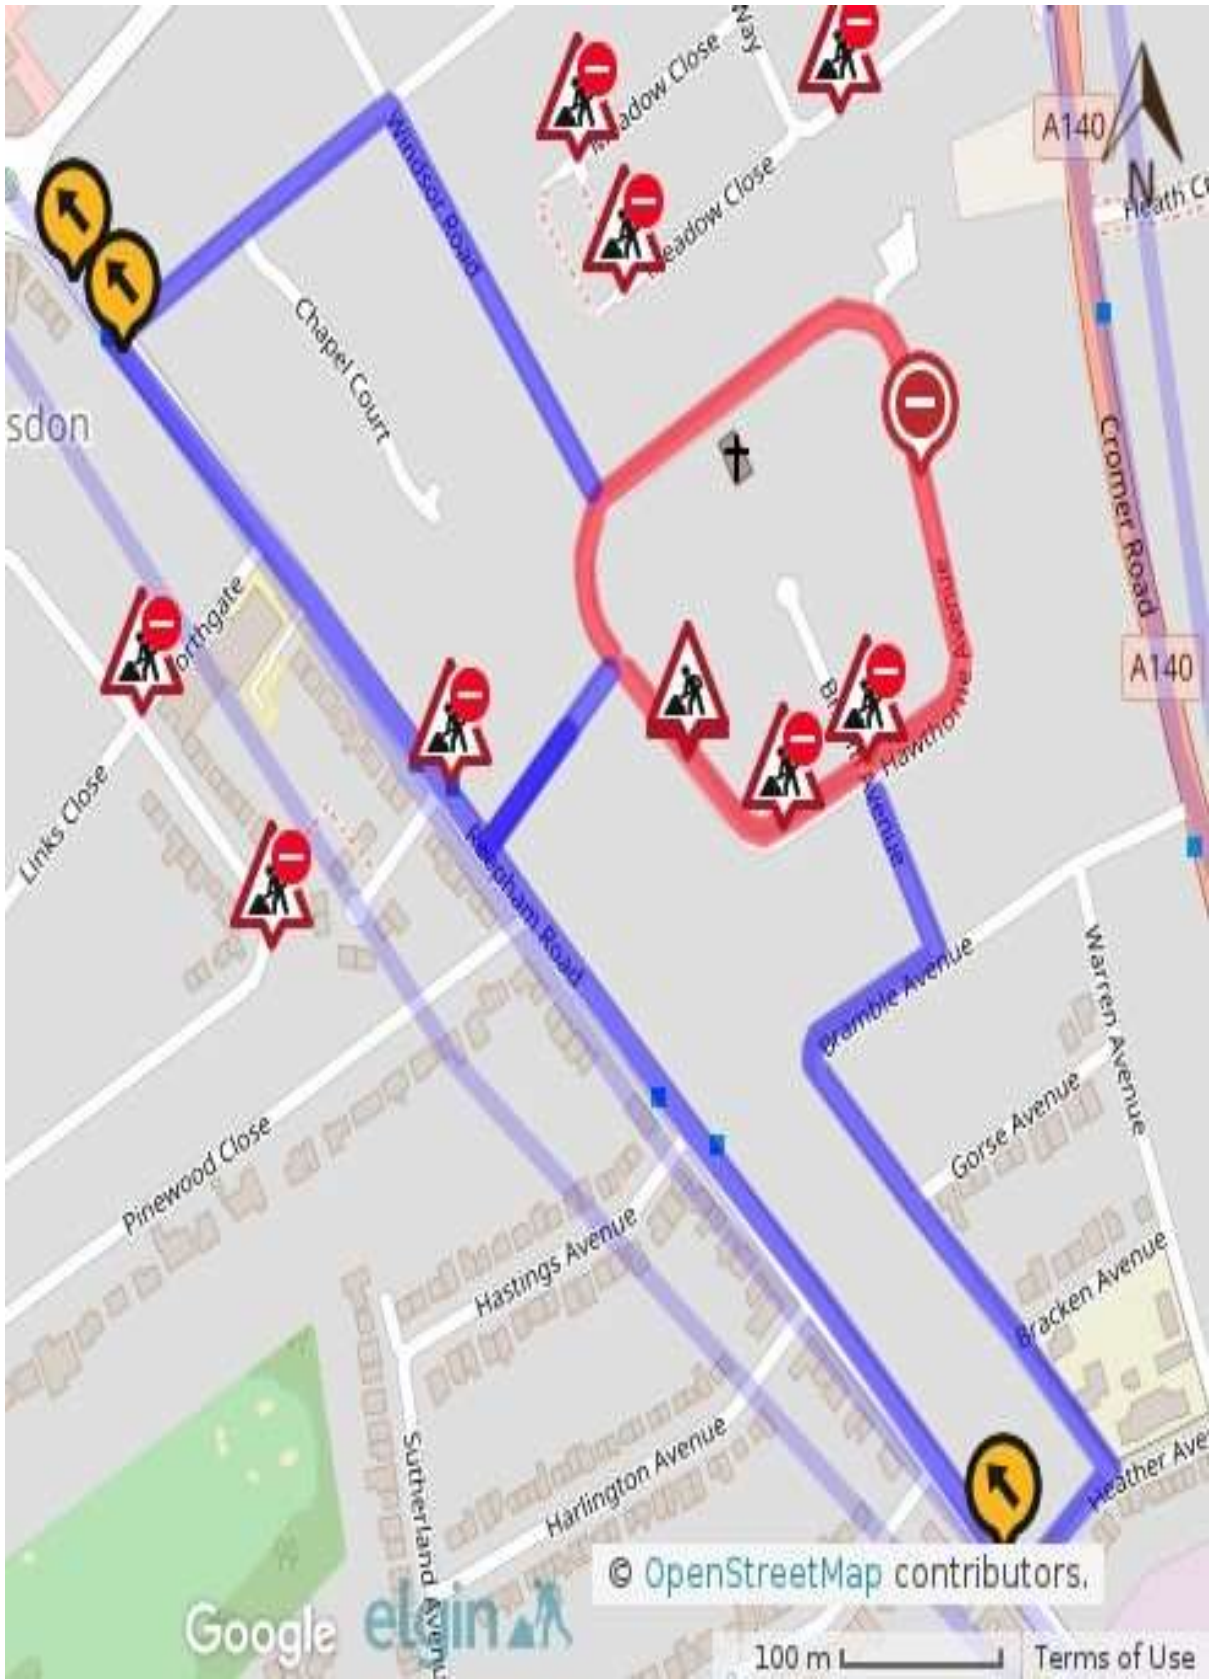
Way
adow Close
eadow Close
A140
N
Heath Cr
Windsor Road
Chapel Court
sdon
Cromer Road
A140
Northgate
Hawthorne Avenue
Links Close
Needham Road
Bramble Avenue
Warren Avenue
Gorse Avenue
Pinewood Close
Hastings Avenue
Bracken Avenue
Harlington Avenue
Heather Ave
Sutherland Avenue
© OpenStreetMap contributors.
Google
elgin
100 m
Terms of Use